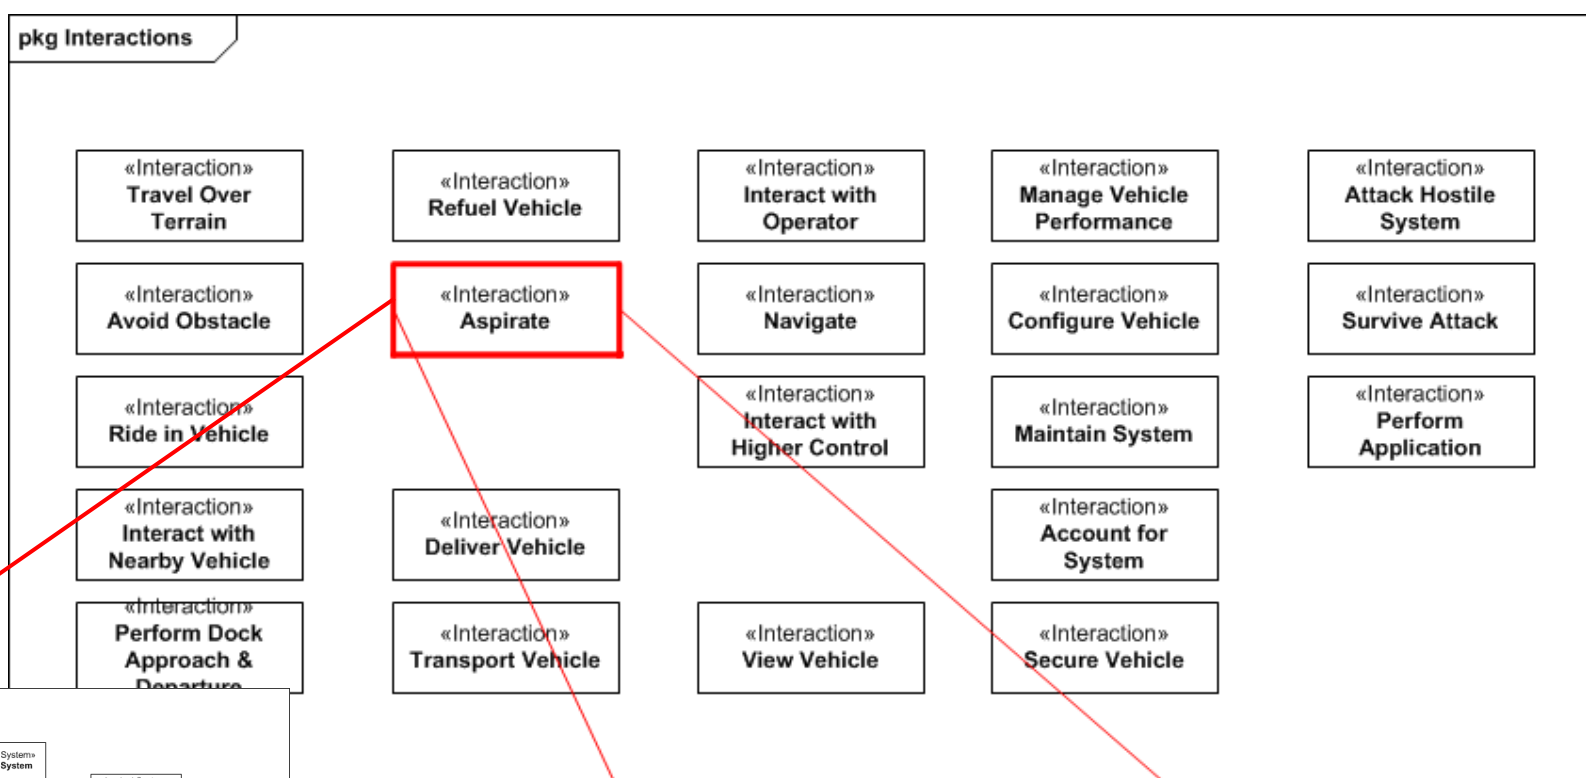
pkg Interactions

«Interaction»
Travel Over Terrain

«Interaction»
Refuel Vehicle

«Interaction»
Interact with Operator

«Interaction»
Manage Vehicle Performance

«Interaction»
Attack Hostile System

«Interaction»
Avoid Obstacle

«Interaction»
Aspirate

«Interaction»
Navigate

«Interaction»
Configure Vehicle

«Interaction»
Survive Attack

«Interaction»
Ride in Vehicle

«Interaction»
Interact with Higher Control

«Interaction»
Maintain System

«Interaction»
Perform Application

«Interaction»
Interact with Nearby Vehicle

«Interaction»
Deliver Vehicle

«Interaction»
Account for System

«Interaction»
Perform Dock Approach & Departure

«Interaction»
Transport Vehicle

«Interaction»
View Vehicle

«Interaction»
Secure Vehicle

System»
System